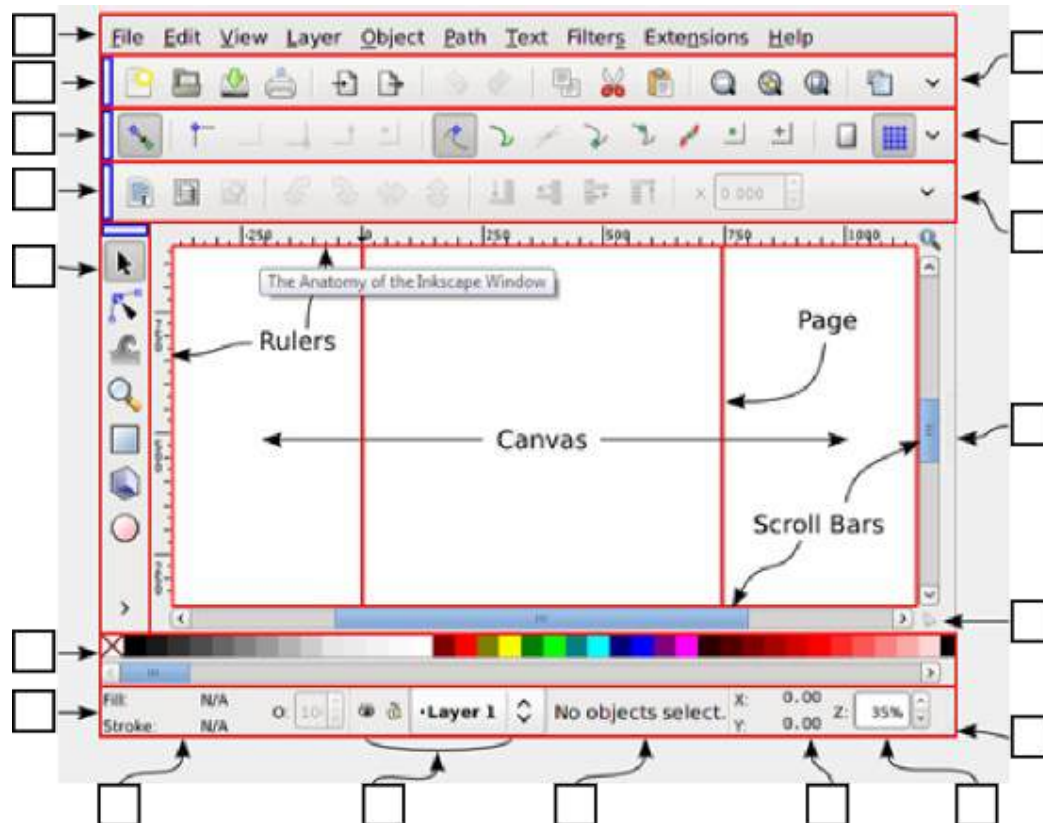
File Edit View Layer Object Path Text Filters Extensions Help

0.000

-250 0 250 500 750 1000

The Anatomy of the Inkscape Window

Rulers

Page

Canvas

Scroll Bars

Fill: N/A
Stroke: N/A

O: 100

•Layer 1

No objects select.

X: 0.00
Y: 0.00

Z: 35%